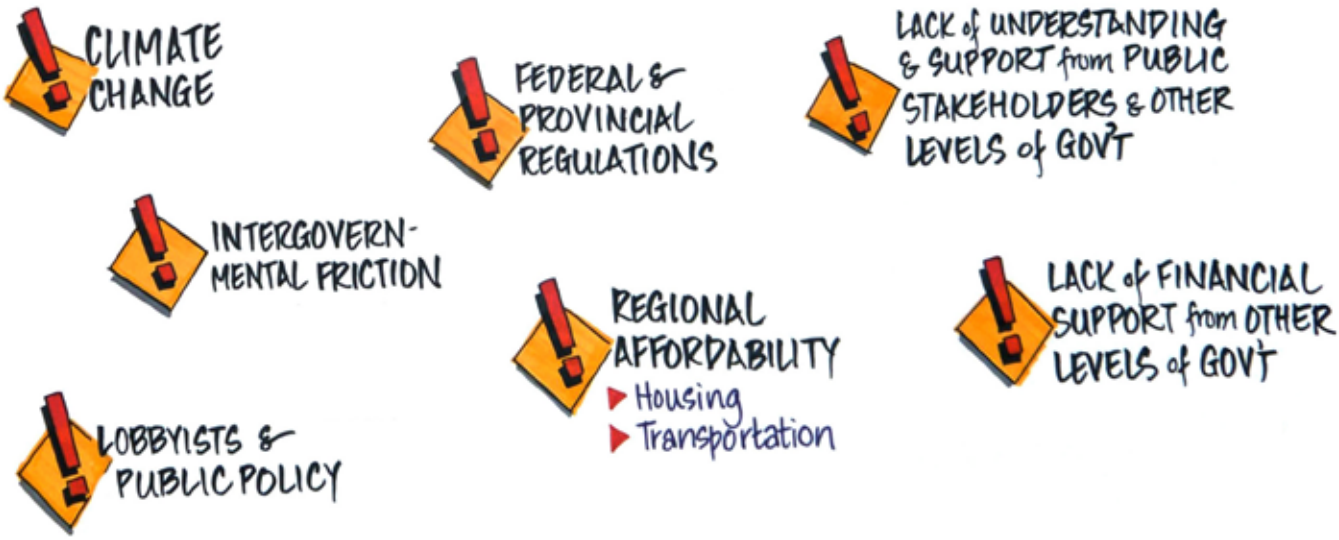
CLIMATE CHANGE

FEDERAL & PROVINCIAL REGULATIONS

LACK of UNDERSTANDING & SUPPORT from PUBLIC STAKEHOLDERS & OTHER LEVELS of GOV'T

INTERGOVERNMENTAL FRICTION

REGIONAL AFFORDABILITY
▶ Housing
▶ Transportation

LACK of FINANCIAL SUPPORT from OTHER LEVELS of GOV'T

LOBBYISTS & PUBLIC POLICY